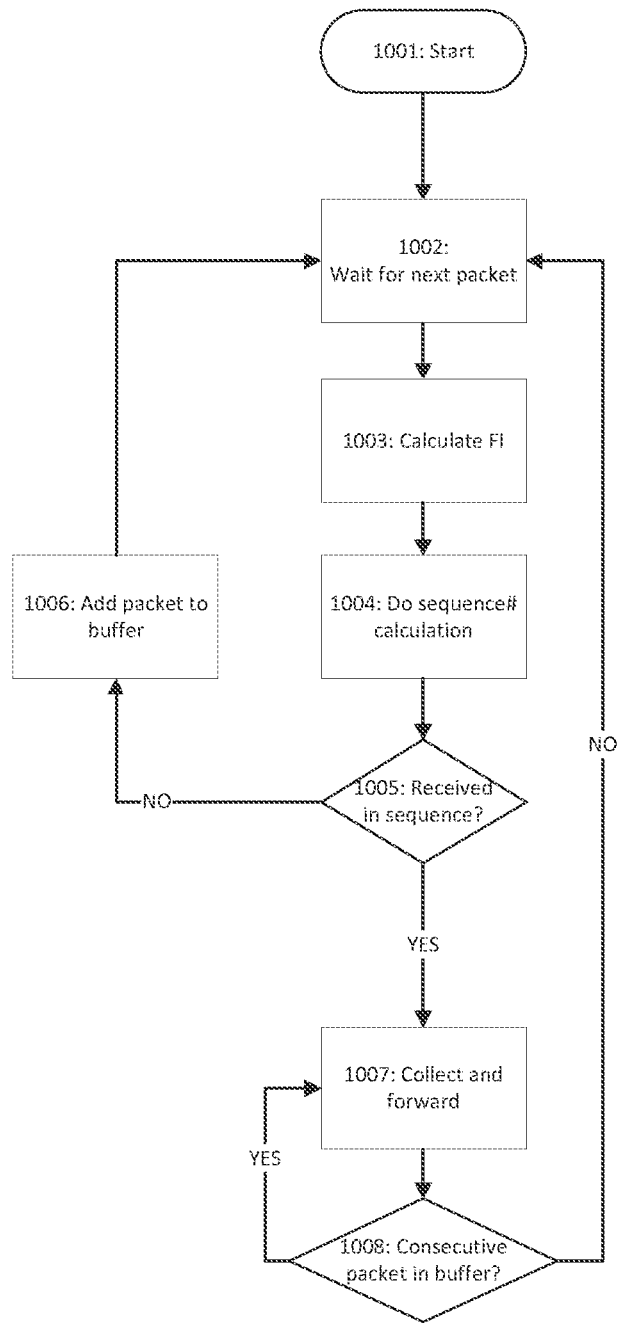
1001: Start

1002: Wait for next packet

1003: Calculate FI

1006: Add packet to buffer

1004: Do sequence# calculation

NO

1005: Received in sequence?

NO

YES

1007: Collect and forward

YES

1008: Consecutive packet in buffer?